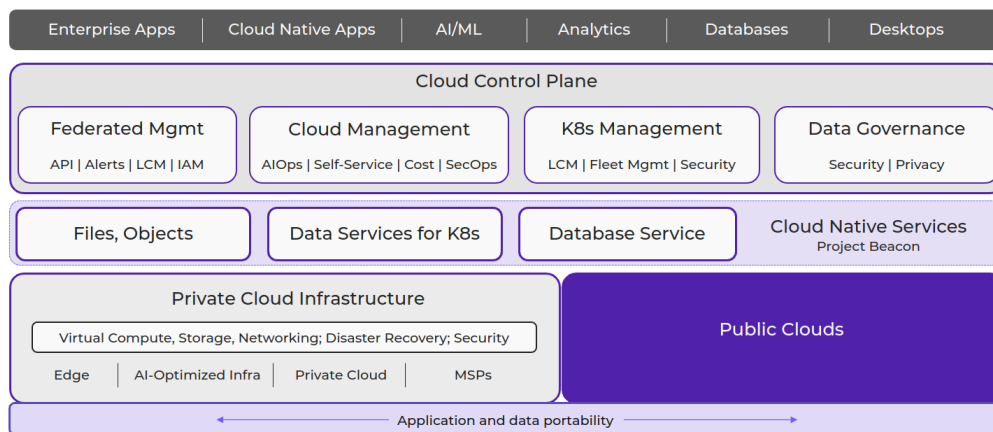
Enterprise Apps | Cloud Native Apps | AI/ML | Analytics | Databases | Desktops

Cloud Control Plane

Federated Mgmt
API | Alerts | LCM | IAM

Cloud Management
AIOps | Self-Service | Cost | SecOps

K8s Management
LCM | Fleet Mgmt | Security

Data Governance
Security | Privacy

Files, Objects

Data Services for K8s

Database Service

Cloud Native Services
Project Beacon

Private Cloud Infrastructure

Virtual Compute, Storage, Networking; Disaster Recovery; Security

Edge | AI-Optimized Infra | Private Cloud | MSPs

Public Clouds

Application and data portability